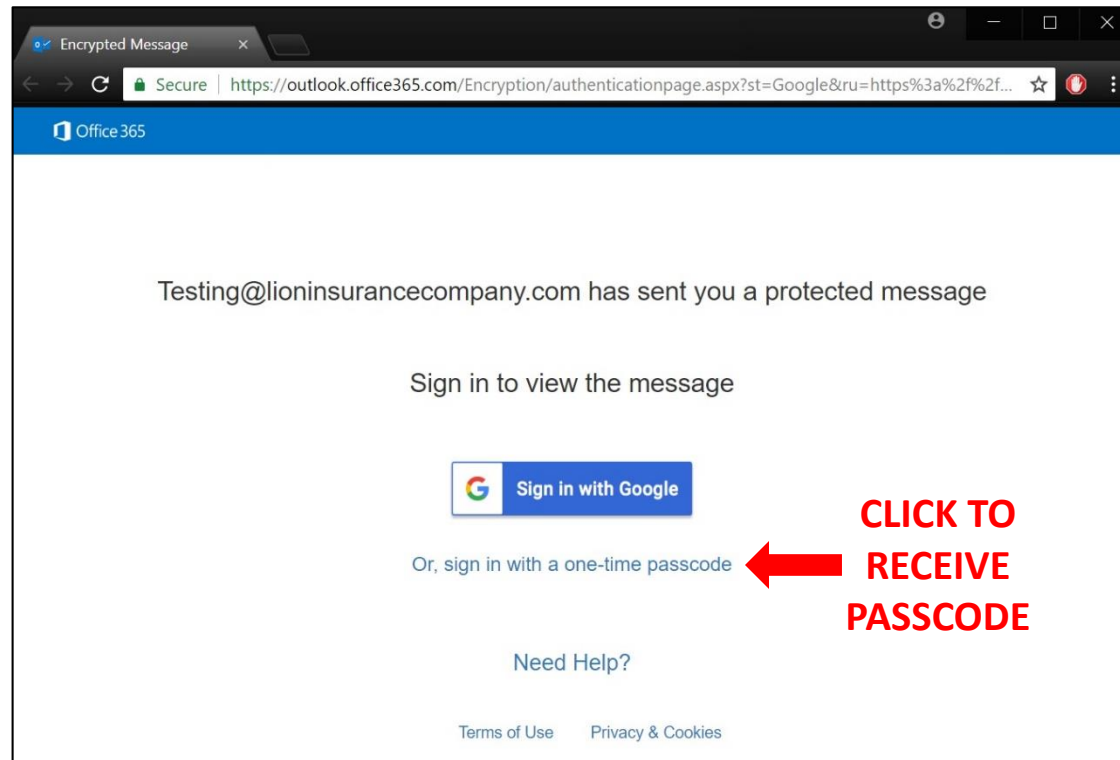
Encrypted Message ×

Secure | https://outlook.office365.com/Encryption/authenticationpage.aspx?st=Google&ru=https%3a%2f%2f...

Office 365

Testing@lioninsurancecompany.com has sent you a protected message

Sign in to view the message

Sign in with Google

Or, sign in with a one-time passcode

CLICK TO RECEIVE PASSCODE

Need Help?

Terms of Use Privacy & Cookies